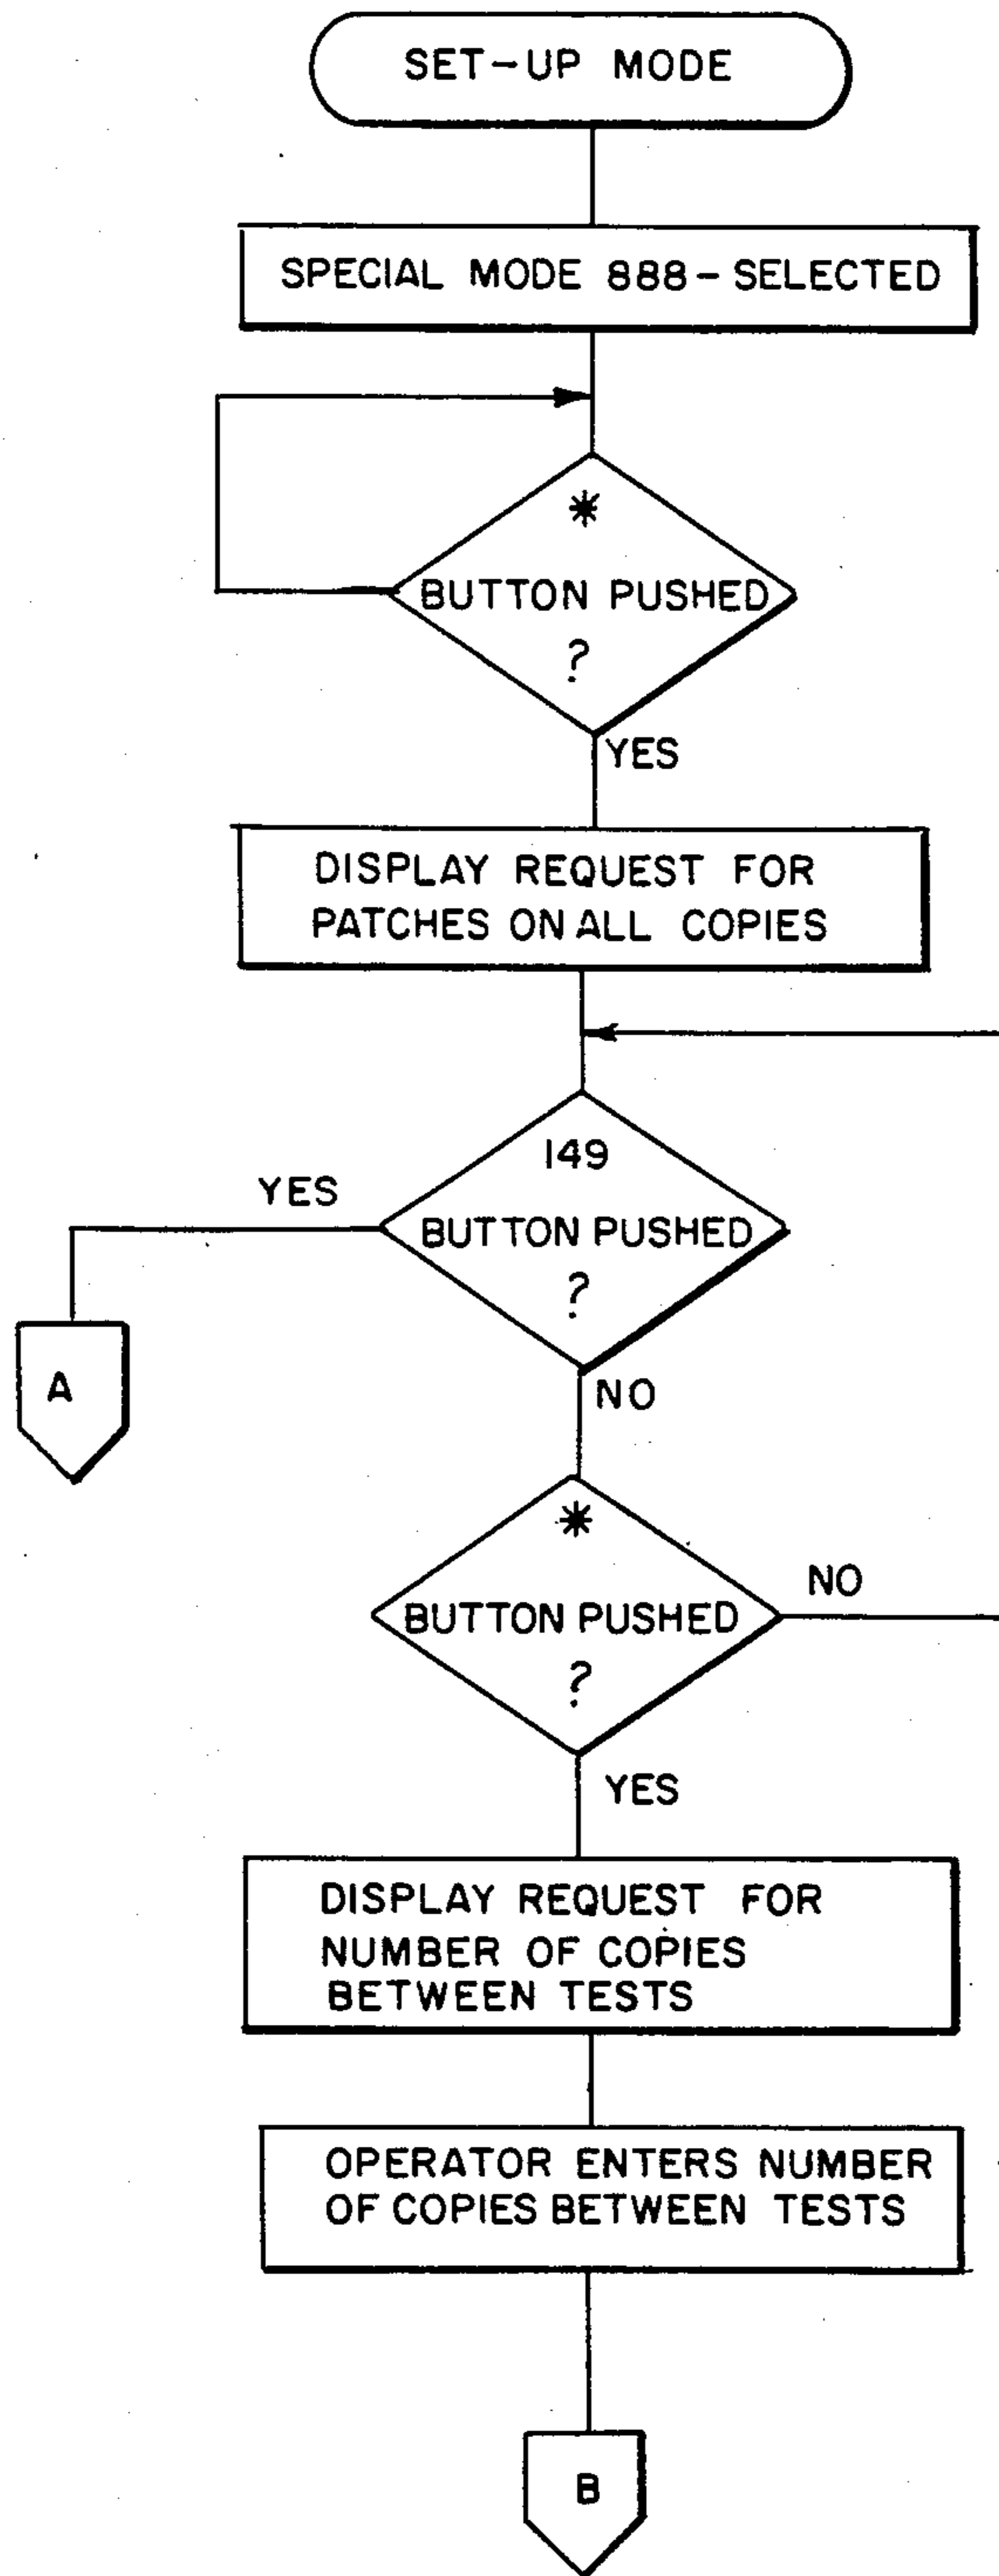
SET-UP MODE

SPECIAL MODE 888 - SELECTED

*
BUTTON PUSHED
?

YES

DISPLAY REQUEST FOR PATCHES ON ALL COPIES

149
BUTTON PUSHED
?

YES

A

NO

*
BUTTON PUSHED
?

NO

YES

DISPLAY REQUEST FOR NUMBER OF COPIES BETWEEN TESTS

OPERATOR ENTERS NUMBER OF COPIES BETWEEN TESTS

B